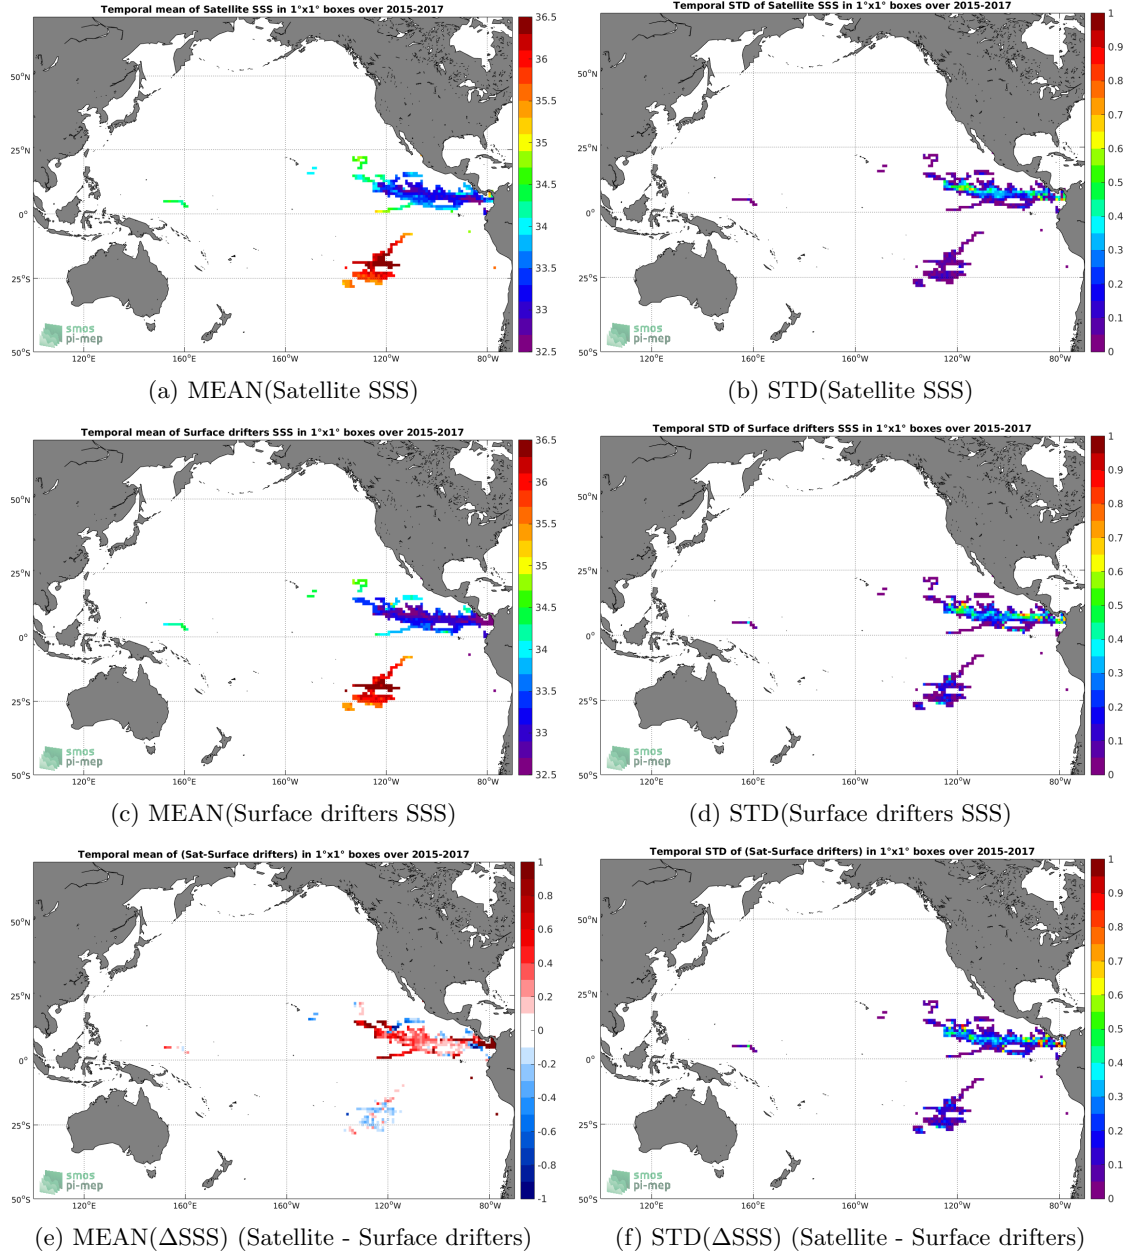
Temporal mean of Satellite SSS in 1°x1° boxes over 2015-2017

36.5
36
35.5
35
34.5
34
33.5
33
32.5

50°N
25°N
0°
25°S
50°S
120°E
160°E
160°W
120°W
80°W

smos
pi-mep

(a) MEAN(Satellite SSS)

Temporal STD of Satellite SSS in 1°x1° boxes over 2015-2017

1
0.9
0.8
0.7
0.6
0.5
0.4
0.3
0.2
0.1
0

50°N
25°N
0°
25°S
50°S
120°E
160°E
160°W
120°W
80°W

smos
pi-mep

(b) STD(Satellite SSS)

Temporal mean of Surface drifters SSS in 1°x1° boxes over 2015-2017

36.5
36
35.5
35
34.5
34
33.5
33
32.5

50°N
25°N
0°
25°S
50°S
120°E
160°E
160°W
120°W
80°W

smos
pi-mep

(c) MEAN(Surface drifters SSS)

Temporal STD of Surface drifters SSS in 1°x1° boxes over 2015-2017

1
0.9
0.8
0.7
0.6
0.5
0.4
0.3
0.2
0.1
0

50°N
25°N
0°
25°S
50°S
120°E
160°E
160°W
120°W
80°W

smos
pi-mep

(d) STD(Surface drifters SSS)

Temporal mean of (Sat-Surface drifters) in 1°x1° boxes over 2015-2017

1
0.8
0.6
0.4
0.2
0
-0.2
-0.4
-0.6
-0.8
-1

50°N
25°N
0°
25°S
50°S
120°E
160°E
160°W
120°W
80°W

smos
pi-mep

(e) MEAN(ΔSSS) (Satellite - Surface drifters)

Temporal STD of (Sat-Surface drifters) in 1°x1° boxes over 2015-2017

1
0.9
0.8
0.7
0.6
0.5
0.4
0.3
0.2
0.1
0

50°N
25°N
0°
25°S
50°S
120°E
160°E
160°W
120°W
80°W

smos
pi-mep

(f) STD(ΔSSS) (Satellite - Surface drifters)